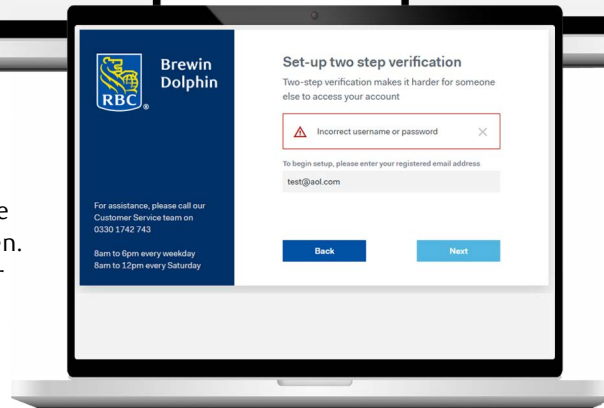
RBC

Brewin Dolphin

For assistance, please call our Customer Service team on 0330 1742 743

8am to 6pm every weekday
8am to 12pm every Saturday

Set-up two step verification

Two-step verification makes it harder for someone else to access your account

Incorrect username or password

To begin setup, please enter your registered email address

test@aol.com

Back

Next

e
n.